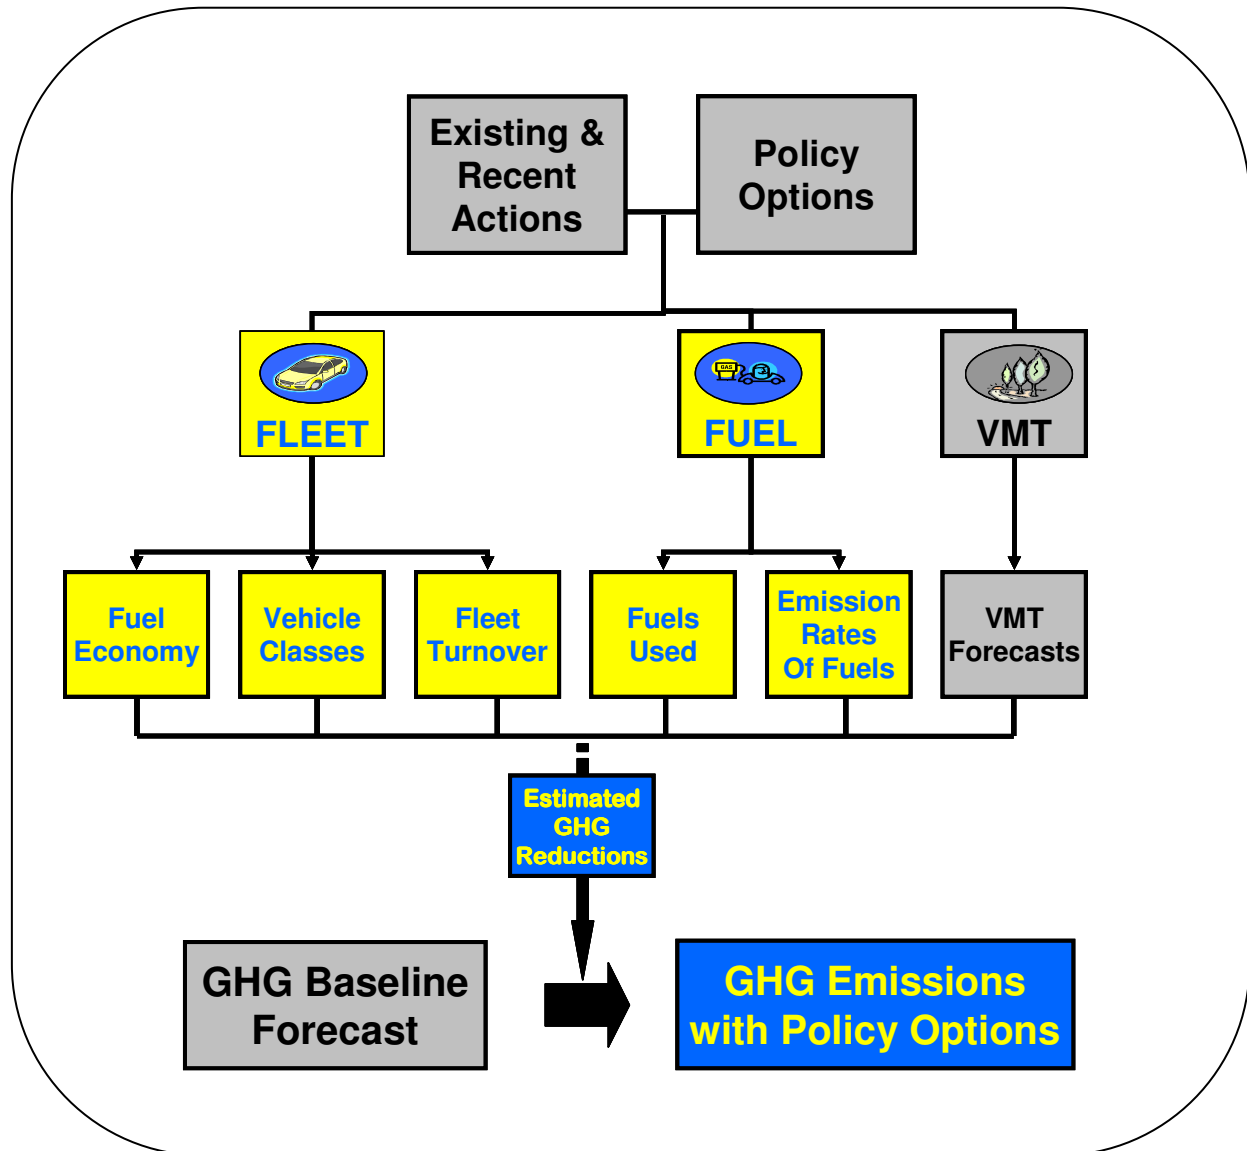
Existing & Recent Actions

Policy Options

FLEET

GAS

FUEL

VMT

Fuel Economy

Vehicle Classes

Fleet Turnover

Fuels Used

Emission Rates Of Fuels

VMT Forecasts

Estimated GHG Reductions

GHG Baseline Forecast

GHG Emissions with Policy Options